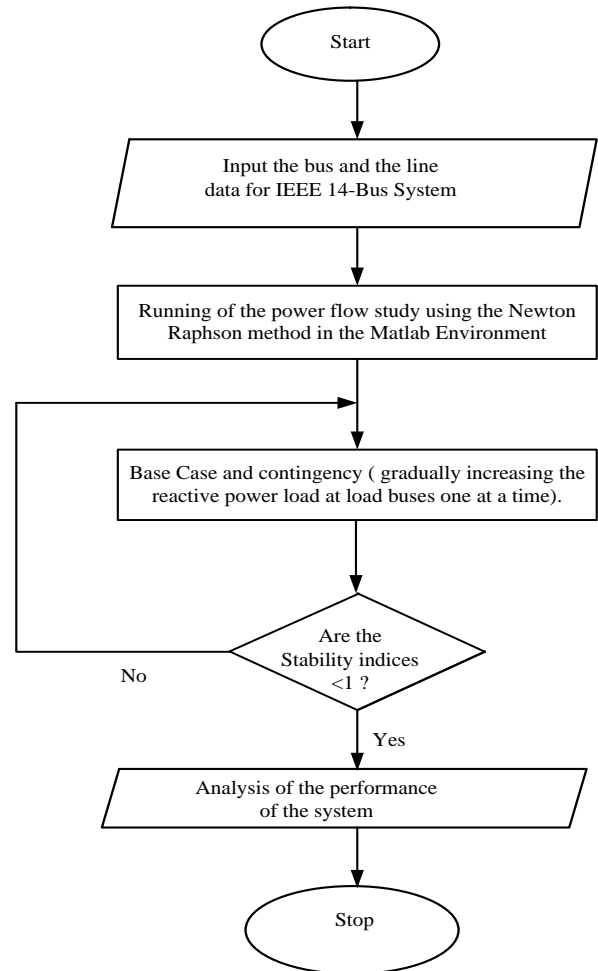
Start

Input the bus and the line data for IEEE 14-Bus System

Running of the power flow study using the Newton Raphson method in the Matlab Environment

Base Case and contingency ( gradually increasing the reactive power load at load buses one at a time).

Are the Stability indices <1 ?

No

Yes

Analysis of the performance of the system

Stop